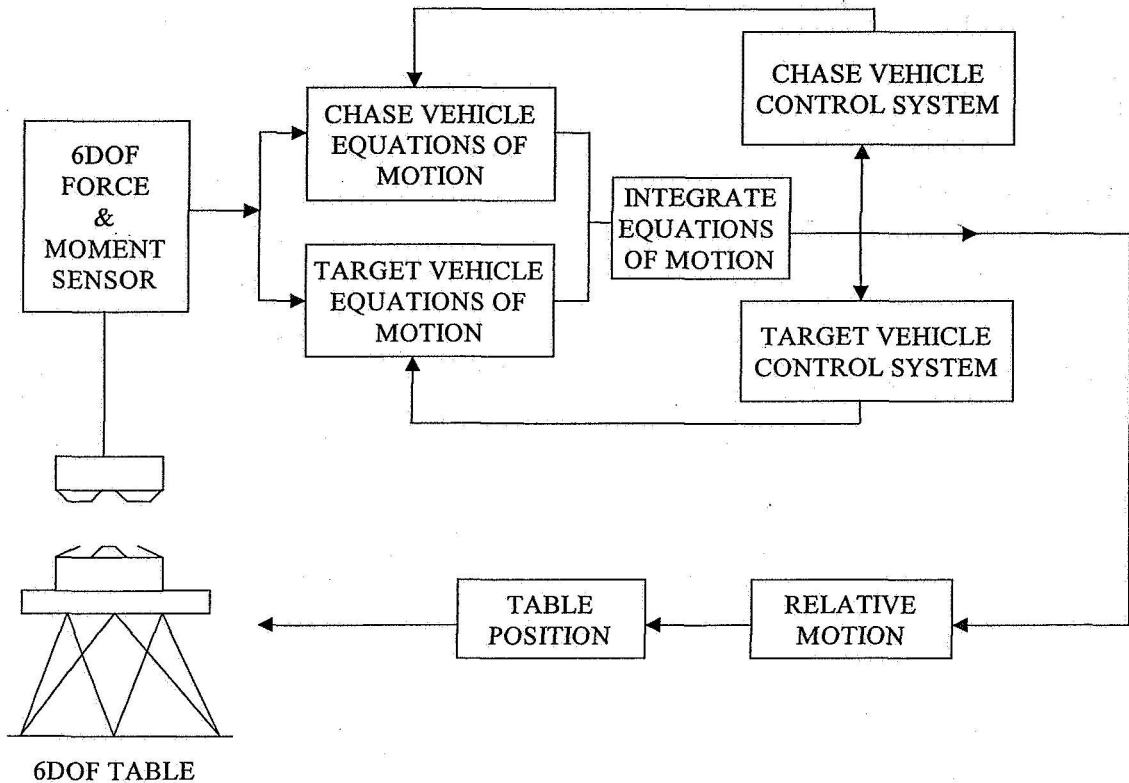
CHASE VEHICLE CONTROL SYSTEM

6DOF FORCE & MOMENT SENSOR

CHASE VEHICLE EQUATIONS OF MOTION

INTEGRATE EQUATIONS OF MOTION

TARGET VEHICLE EQUATIONS OF MOTION

TARGET VEHICLE CONTROL SYSTEM

TABLE POSITION

RELATIVE MOTION

6DOF TABLE